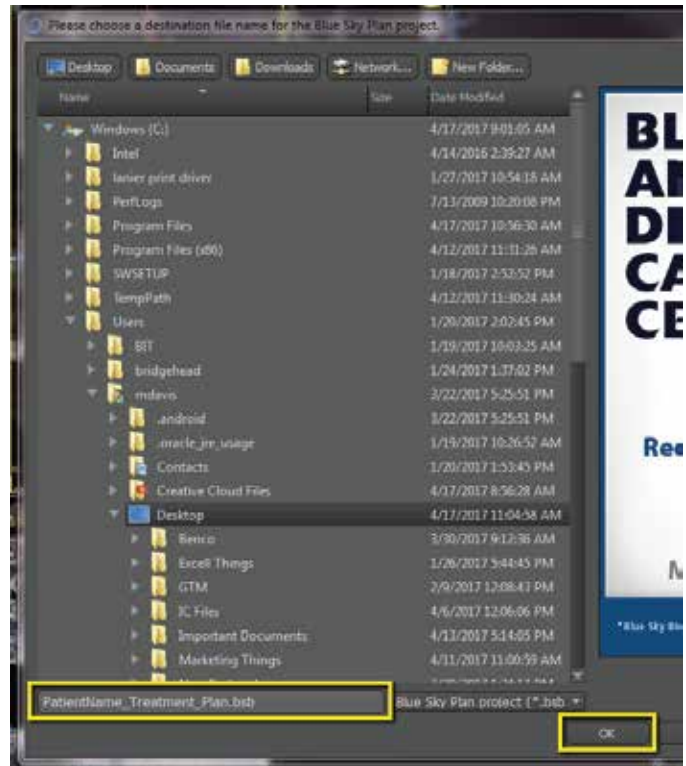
Please choose a destination file name for the Blue Sky Plan project.

Desktop Documents Downloads Network... New Folder...

| Name | Size | Date Modified |
|---|---|---|
| Windows (C:) | | 4/17/2017 9:01:05 AM |
| Intel | | 4/14/2016 2:39:27 AM |
| laser print driver | | 1/27/2017 10:54:18 AM |
| PerfLogs | | 7/13/2009 10:20:08 PM |
| Program Files | | 4/17/2017 10:56:30 AM |
| Program Files (x86) | | 4/12/2017 11:31:26 AM |
| SWSETUP | | 1/18/2017 2:52:52 PM |
| TempPath | | 4/12/2017 11:30:24 AM |
| Users | | 1/20/2017 2:02:45 PM |
| BIT | | 1/19/2017 10:03:25 AM |
| bridgehead | | 1/24/2017 1:37:02 PM |
| mdavis | | 3/22/2017 5:25:51 PM |
| .android | | 3/22/2017 5:25:51 PM |
| .oracle_jre_usage | | 1/19/2017 10:26:52 AM |
| Contacts | | 1/20/2017 1:53:45 PM |
| Creative Cloud Files | | 4/17/2017 8:56:28 AM |
| Desktop | | 4/17/2017 11:04:58 AM |
| Benco | | 3/30/2017 9:12:36 AM |
| Excell Things | | 1/26/2017 5:44:45 PM |
| GTM | | 2/9/2017 12:08:43 PM |
| IC Files | | 4/6/2017 12:06:06 PM |
| Important Documents | | 4/13/2017 5:14:05 PM |
| Marketing Things | | 4/11/2017 11:00:59 AM |

BL
AN
DE
CA
CE

Re

M

*Blue Sky Bi

PatientName_Treatment_Plan.bsb
Blue Sky Plan project (*.bsb

OK